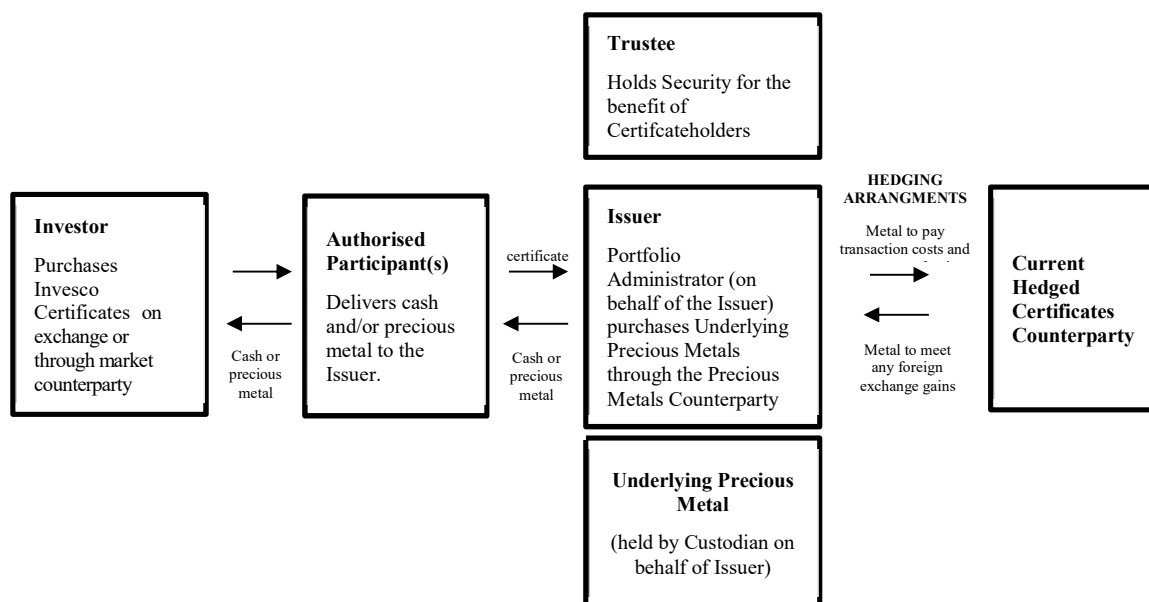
**Trustee**

Holds Security for the benefit of Certifcateholders

**Investor**

Purchases Invesco Certificates on exchange or through market counterparty

Cash or precious metal

**Authorised Participant(s)**

Delivers cash and/or precious metal to the Issuer.

certificate

Cash or precious metal

**Issuer**

Portfolio Administrator (on behalf of the Issuer) purchases Underlying Precious Metals through the Precious Metals Counterparty

HEDGING ARRANGMENTS

Metal to pay transaction costs and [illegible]

Metal to meet any foreign exchange gains

**Current Hedged Certificates Counterparty**

**Underlying Precious Metal**

(held by Custodian on behalf of Issuer)